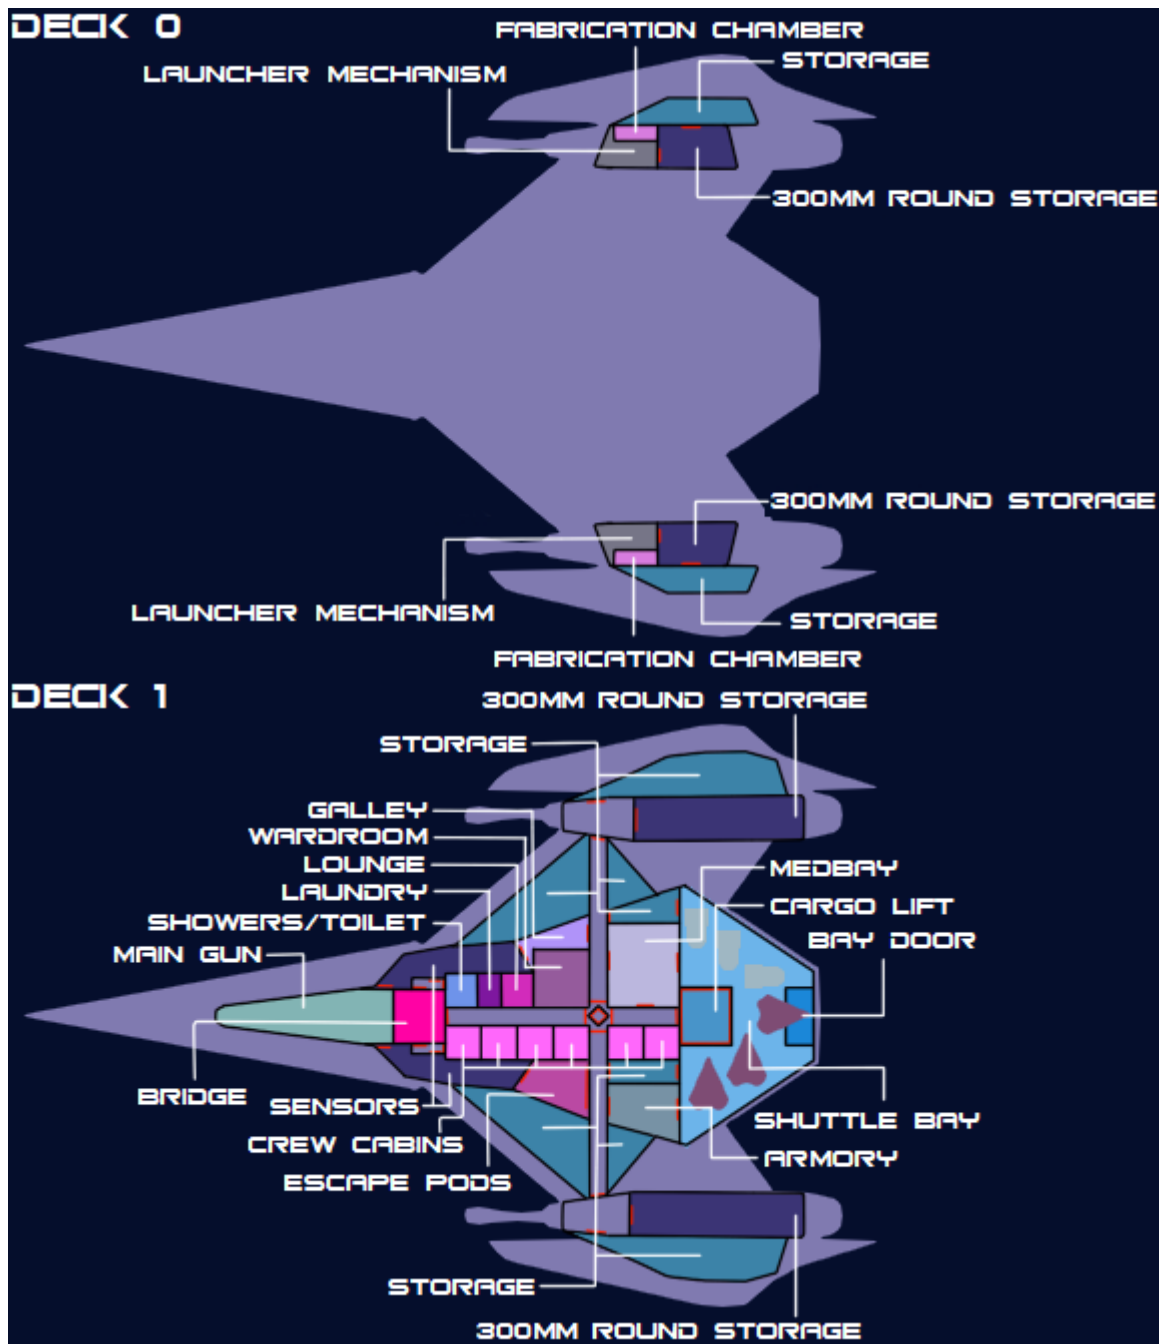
DECK 0

FABRICATION CHAMBER
STORAGE
LAUNCHER MECHANISM
300MM ROUND STORAGE

300MM ROUND STORAGE
LAUNCHER MECHANISM
STORAGE
FABRICATION CHAMBER

DECK 1

300MM ROUND STORAGE
STORAGE
GALLEY
WARDROOM
LOUNGE
LAUNDRY
SHOWERS/TOILET
MAIN GUN
MEDBAY
CARGO LIFT
BAY DOOR
BRIDGE
SENSORS
CREW CABINS
ESCAPE PODS
SHUTTLE BAY
ARMORY
STORAGE
300MM ROUND STORAGE